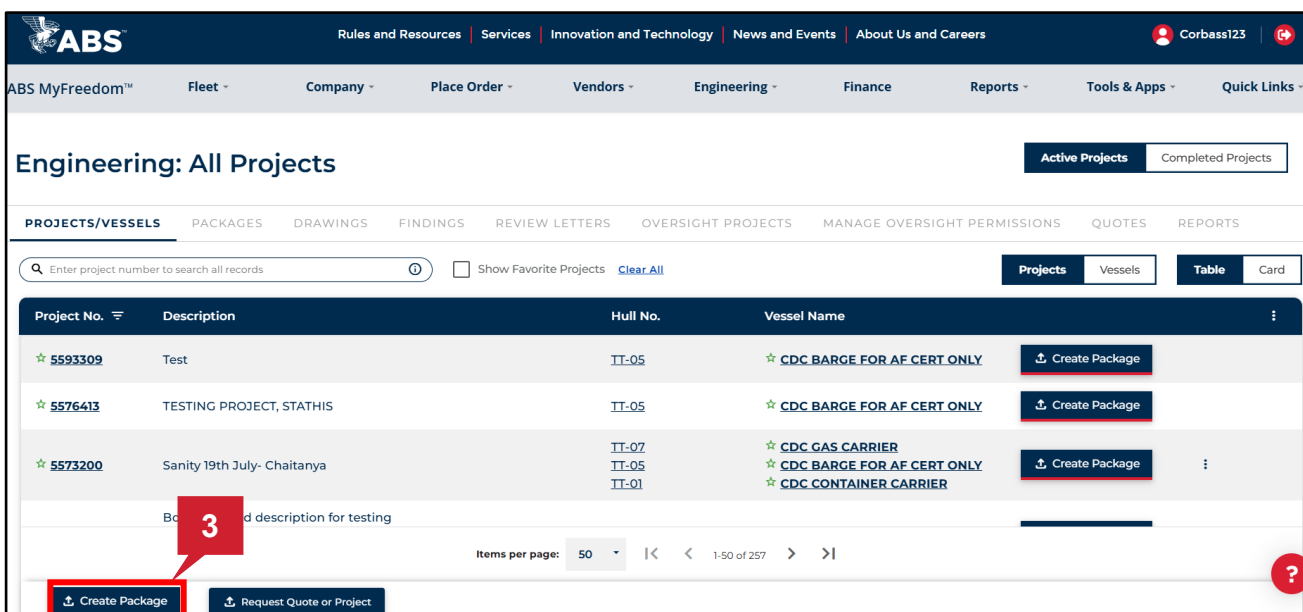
ABS

Rules and Resources | Services | Innovation and Technology | News and Events | About Us and Careers

Corbass123

ABS MyFreedom™ Fleet Company Place Order Vendors Engineering Finance Reports Tools & Apps Quick Links

Engineering: All Projects

Active Projects Completed Projects

PROJECTS/VESSELS PACKAGES DRAWINGS FINDINGS REVIEW LETTERS OVERSIGHT PROJECTS MANAGE OVERSIGHT PERMISSIONS QUOTES REPORTS

Enter project number to search all records

Show Favorite Projects Clear All

Projects Vessels Table Card

| Project No. | Description | Hull No. | Vessel Name | | |
|---|---|---|---|---|---|
| 5593309 | Test | TT-05 | CDC BARGE FOR AF CERT ONLY | Create Package | |
| 5576413 | TESTING PROJECT, STATHIS | TT-05 | CDC BARGE FOR AF CERT ONLY | Create Package | |
| 5573200 | Sanity 19th July- Chaitanya | TT-07 TT-05 TT-01 | CDC GAS CARRIER CDC BARGE FOR AF CERT ONLY CDC CONTAINER CARRIER | Create Package | ⋮ |
| | Bo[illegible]d description for testing | | | | |

3

Items per page: 50 1-50 of 257

Create Package Request Quote or Project

?